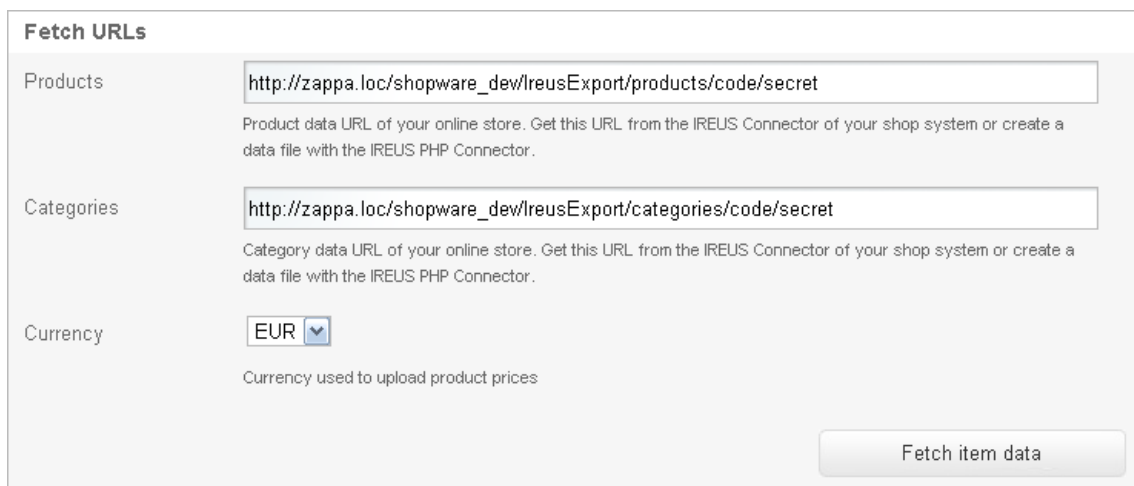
Fetch URLs

Products

http://zappa.loc/shopware_dev/IreusExport/products/code/secret

Product data URL of your online store. Get this URL from the IREUS Connector of your shop system or create a data file with the IREUS PHP Connector.

Categories

http://zappa.loc/shopware_dev/IreusExport/categories/code/secret

Category data URL of your online store. Get this URL from the IREUS Connector of your shop system or create a data file with the IREUS PHP Connector.

Currency

EUR

Currency used to upload product prices

Fetch item data